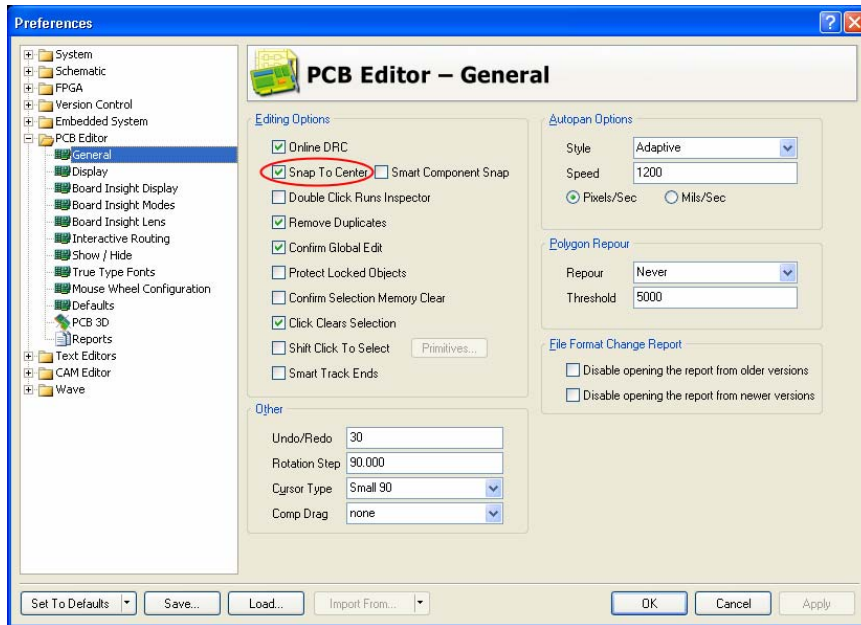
Preferences

System
Schematic
FPGA
Version Control
Embedded System
PCB Editor
General
Display
Board Insight Display
Board Insight Modes
Board Insight Lens
Interactive Routing
Show / Hide
True Type Fonts
Mouse Wheel Configuration
Defaults
PCB 3D
Reports
Text Editors
CAM Editor
Wave

PCB Editor – General

Editing Options
Online DRC
Snap To Center
Smart Component Snap
Double Click Runs Inspector
Remove Duplicates
Confirm Global Edit
Protect Locked Objects
Confirm Selection Memory Clear
Click Clears Selection
Shift Click To Select
Primitives...
Smart Track Ends

Other
Undo/Redo 30
Rotation Step 90.000
Cursor Type Small 90
Comp Drag none

Autopan Options
Style Adaptive
Speed 1200
Pixels/Sec
Mils/Sec

Polygon Repour
Repour Never
Threshold 5000

File Format Change Report
Disable opening the report from older versions
Disable opening the report from newer versions

Set To Defaults
Save...
Load...
Import From...
OK
Cancel
Apply